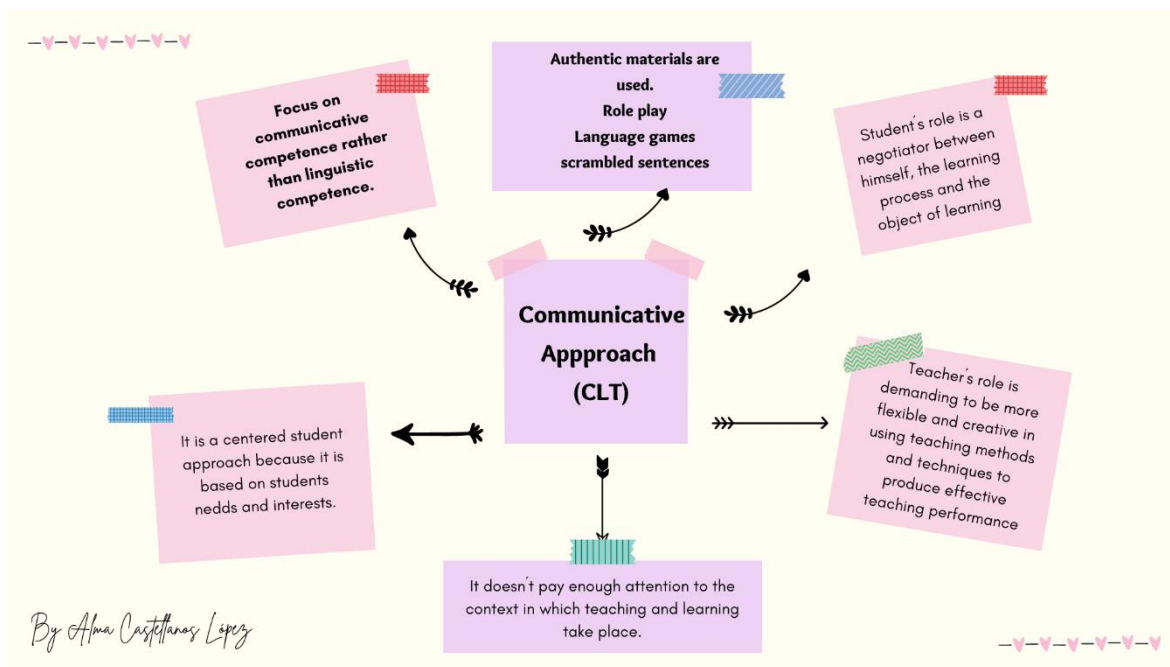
Focus on communicative competence rather than linguistic competence.

Authentic materials are used.
Role play
Language games
scrambled sentences

Student's role is a negotiator between himself, the learning process and the object of learning

Communicative Appproach (CLT)

It is a centered student approach because it is based on students nedds and interests.

Teacher's role is demanding to be more flexible and creative in using teaching methods and techniques to produce effective teaching performance

It doesn't pay enough attention to the context in which teaching and learning take place.

By Alma Castellanos López